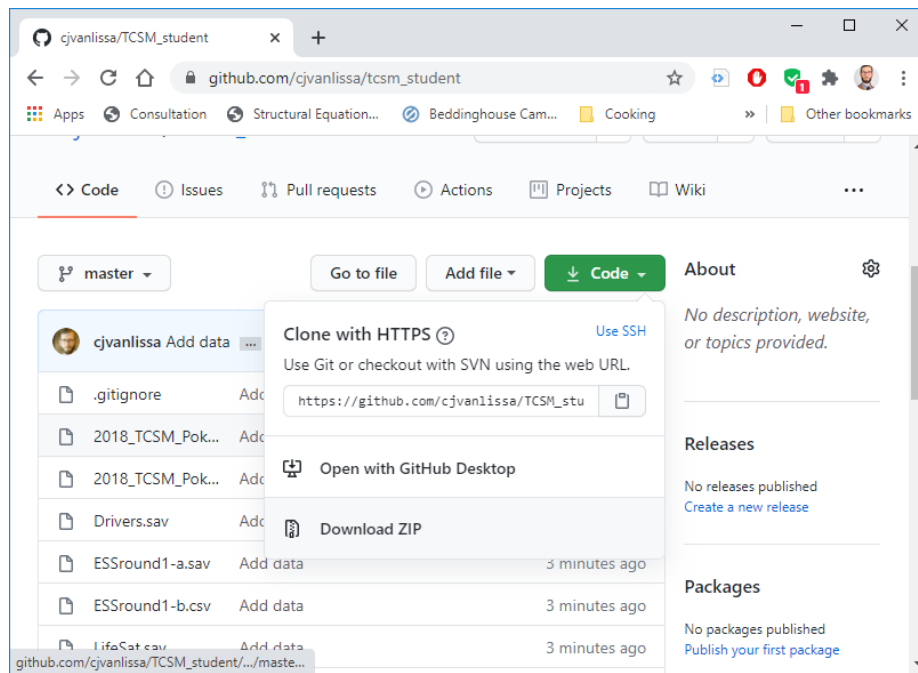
cjvanlissa/TCSM_student

github.com/cjvanlissa/tcsm_student

Apps Consultation Structural Equation... Beddinghouse Cam... Cooking » Other bookmarks

Code Issues Pull requests Actions Projects Wiki ...

master

Go to file Add file Code

About

No description, website, or topics provided.

cjvanlissa Add data ...

Clone with HTTPS

Use SSH

Use Git or checkout with SVN using the web URL.

https://github.com/cjvanlissa/TCSM_stu

Open with GitHub Desktop

Download ZIP

.gitignore Add

2018_TCSM_Pok... Add

2018_TCSM_Pok... Add

Drivers.sav Add

ESSround1-a.sav Add data 3 minutes ago

ESSround1-b.csv Add data 3 minutes ago

LifeSat.sav Add data 3 minutes ago

Releases

No releases published
Create a new release

Packages

No packages published
Publish your first package

github.com/cjvanlissa/TCSM_student/.../maste...